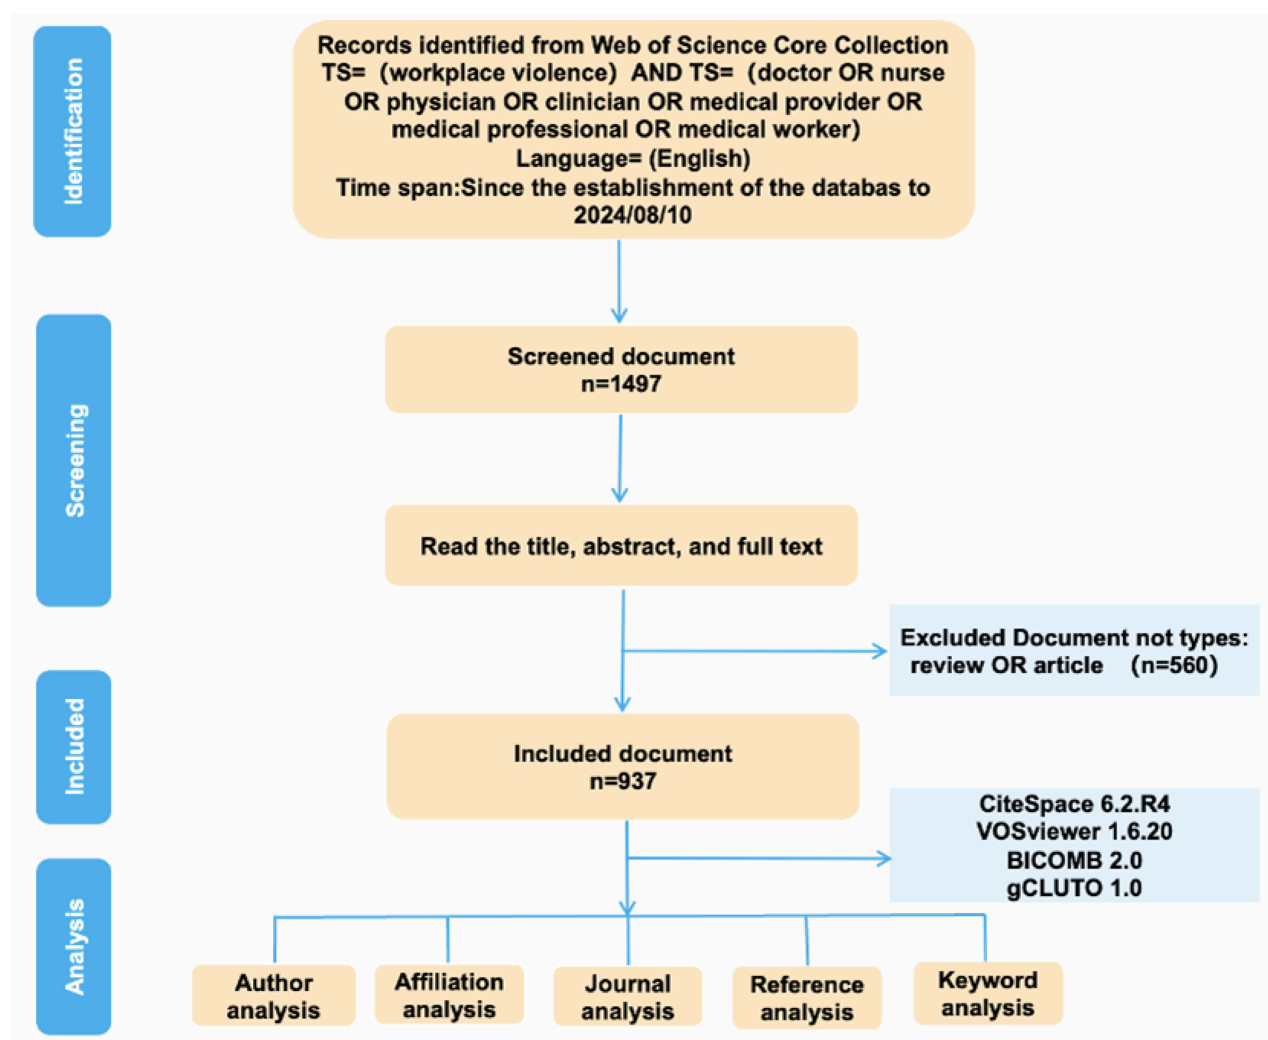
Identification

Records identified from Web of Science Core Collection
TS= (workplace violence) AND TS= (doctor OR nurse OR physician OR clinician OR medical provider OR medical professional OR medical worker)
Language= (English)
Time span:Since the establishment of the databas to 2024/08/10

Screening

Screened document
n=1497

Read the title, abstract, and full text

Excluded Document not types: review OR article (n=560)

Included

Included document
n=937

CiteSpace 6.2.R4
VOSviewer 1.6.20
BICOMB 2.0
gCLUTO 1.0

Analysis

Author analysis

Affiliation analysis

Journal analysis

Reference analysis

Keyword analysis